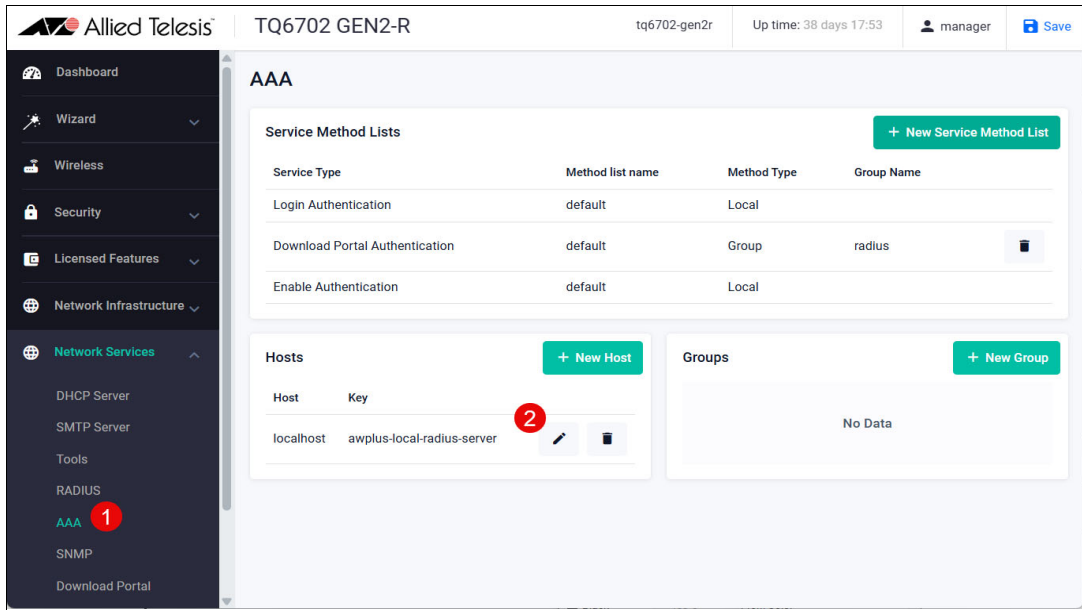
Allied Telesis | TQ6702 GEN2-R | tq6702-gen2r | Up time: 38 days 17:53 | manager | Save

Dashboard
Wizard
Wireless
Security
Licensed Features
Network Infrastructure
Network Services
DHCP Server
SMTP Server
Tools
RADIUS
AAA
1
SNMP
Download Portal

AAA

Service Method Lists

+ New Service Method List

| Service Type | Method list name | Method Type | Group Name |
|---|---|---|---|
| Login Authentication | default | Local | |
| Download Portal Authentication | default | Group | radius |
| Enable Authentication | default | Local | |

Hosts

+ New Host

| Host | Key |
|---|---|
| localhost | awplus-local-radius-server |

2

Groups

+ New Group

No Data